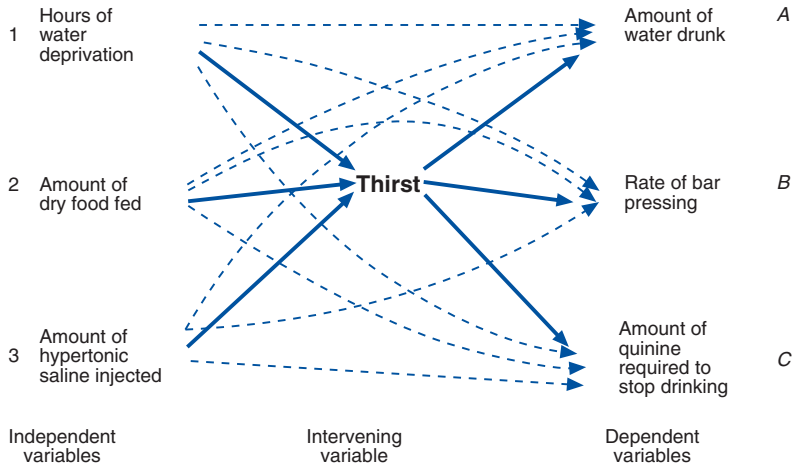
1 Hours of water deprivation

2 Amount of dry food fed

3 Amount of hypertonic saline injected

Thirst

Amount of water drunk A

Rate of bar pressing B

Amount of quinine required to stop drinking C

Independent variables

Intervening variable

Dependent variables